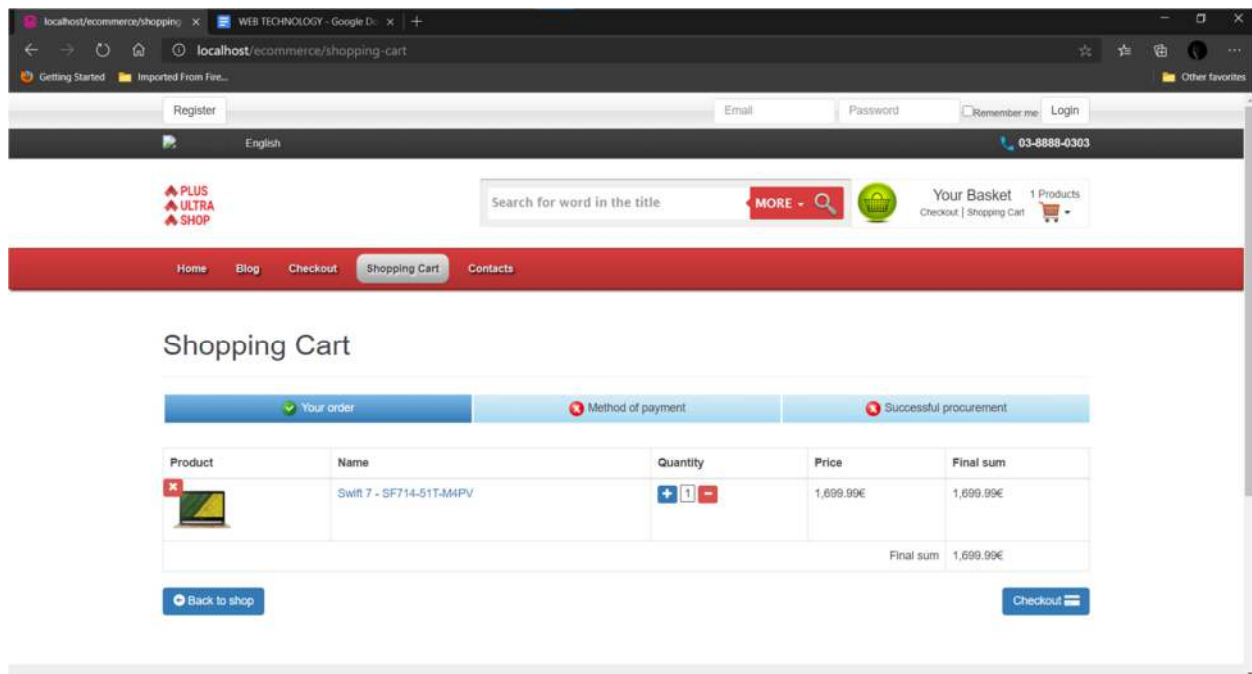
localhost/ecommerce/shopping ×
WEB TECHNOLOGY - Google Do ×
+

localhost/ecommerce/shopping-cart

Getting Started
Imported From Fire...
Other favorites

Register
Email
Password
Remember me
Login

English
03-8888-0303

PLUS
ULTRA
SHOP

Search for word in the title
MORE

Your Basket
1 Products
Checkout | Shopping Cart

Home
Blog
Checkout
Shopping Cart
Contacts

Shopping Cart

Your order
Method of payment
Successful procurement

| Product | Name | Quantity | Price | Final sum |
|---|---|---|---|---|
| | Swift 7 - SF714-51T-M4PV | 1 | 1,699.99€ | 1,699.99€ |
| | | | Final sum | 1,699.99€ |

Back to shop
Checkout